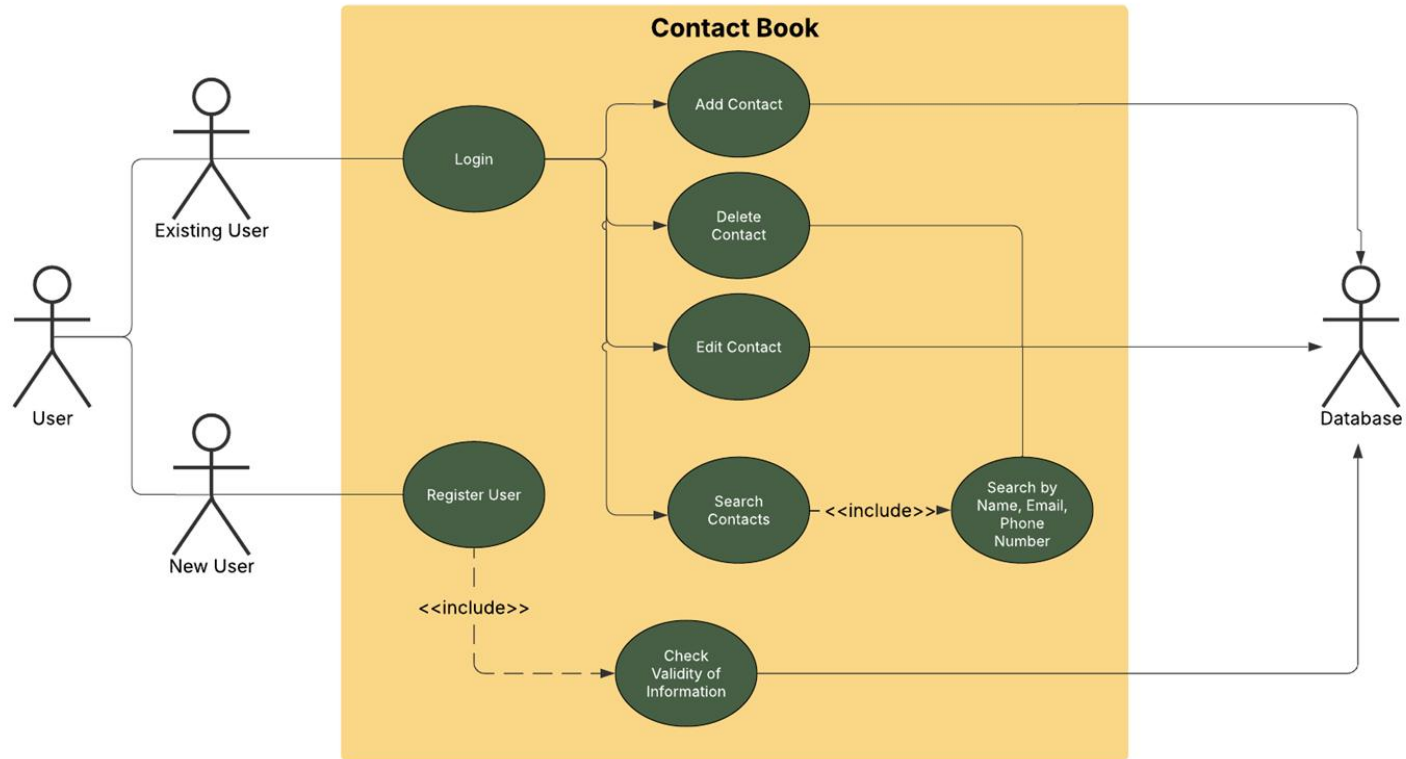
Contact Book

Existing User

User

New User

Login

Register User

Add Contact

Delete Contact

Edit Contact

Search Contacts

<<include>>

Search by Name, Email, Phone Number

<<include>>

Check Validity of Information

Database